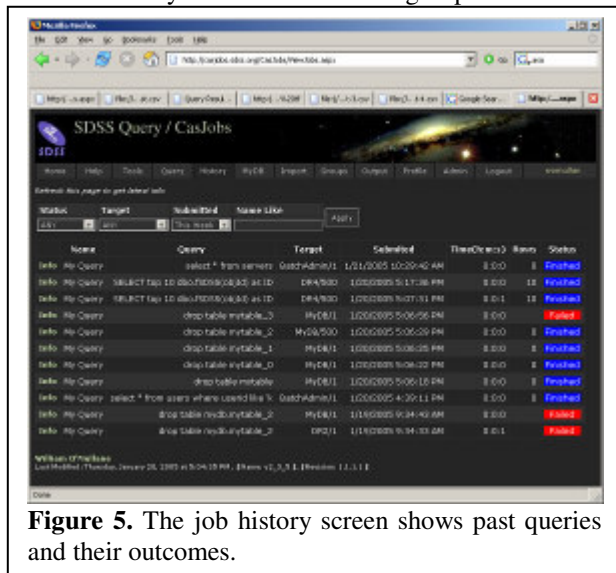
Mozilla Firefox

File Edit View Go Bookmarks Tools Help

http://casjobs.sdss.org/CasJobs/History.aspx

SDSS Query / CasJobs

Home Help Tools Query History MyDB Import Groups Output Profile Admin Logout

Refresh this page to get latest info

Status Target Submitted Name Like

Apply

| | Name | Query | Target | Submitted | Time(h:m:s) | Rows | Status |
|---|---|---|---|---|---|---|---|
| Info | My Query | select * from servers | CasJobsAdmin/1 | 1/21/2005 10:29:42 AM | 0:0:0 | | Finished |
| Info | My Query | SELECT top 10 dbo.fSDSS(objid) as ID | DR4/500 | 1/20/2005 5:17:38 PM | 0:0:0 | 10 | Finished |
| Info | My Query | SELECT top 10 dbo.fSDSS(objid) as ID | DR4/500 | 1/20/2005 5:07:51 PM | 0:0:1 | 10 | Finished |
| Info | My Query | drop table mytable_3 | MyDB/1 | 1/20/2005 5:06:56 PM | 0:0:0 | | Failed |
| Info | My Query | drop table mytable_2 | MyDB/500 | 1/20/2005 5:06:29 PM | 0:0:0 | | Finished |
| Info | My Query | drop table mytable_1 | MyDB/1 | 1/20/2005 5:06:25 PM | 0:0:0 | | Finished |
| Info | My Query | drop table mytable_0 | MyDB/1 | 1/20/2005 5:06:22 PM | 0:0:0 | | Finished |
| Info | My Query | drop table mytable | MyDB/1 | 1/20/2005 5:06:18 PM | 0:0:0 | | Finished |
| Info | My Query | select * from users where userid like '% | CasJobsAdmin/1 | 1/20/2005 4:39:11 PM | 0:0:0 | | Finished |
| Info | My Query | drop table mydb.mytable_2 | MyDB/1 | 1/19/2005 9:34:43 AM | 0:0:0 | | Failed |
| Info | My Query | drop table mydb.mytable_2 | DR2/1 | 1/19/2005 9:34:33 AM | 0:0:1 | | Failed |

William O'Mullane
Last Modified :Thursday, January 20, 2005 at 5:04:18 PM , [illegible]

Done

**Figure 5.** The job history screen shows past queries and their outcomes.